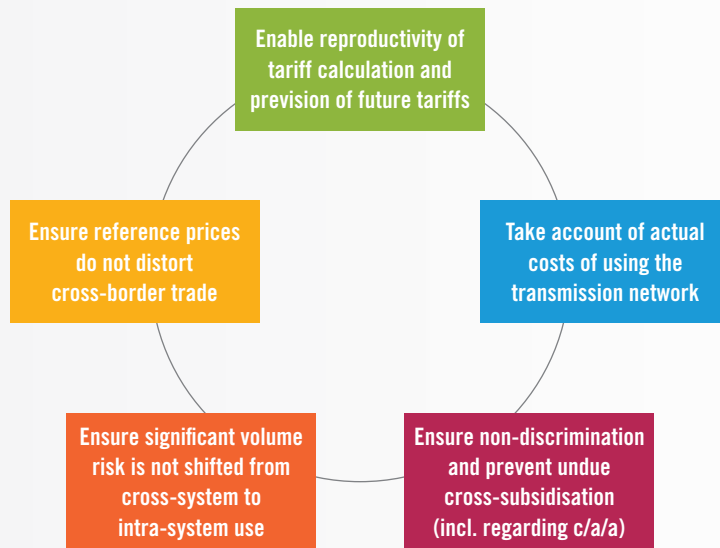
Enable reproductivity of tariff calculation and prevision of future tariffs

Take account of actual costs of using the transmission network

Ensure non-discrimination and prevent undue cross-subsidisation (incl. regarding c/a/a)

Ensure significant volume risk is not shifted from cross-system to intra-system use

Ensure reference prices do not distort cross-border trade